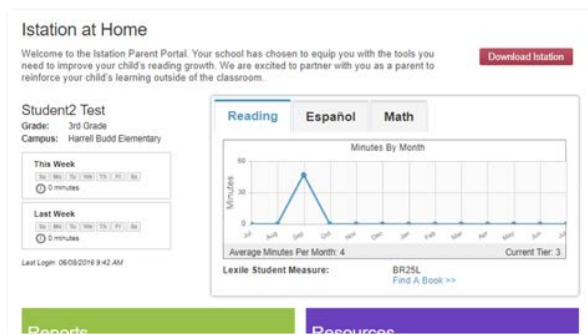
Istation at Home

Welcome to the Istation Parent Portal. Your school has chosen to equip you with the tools you need to improve your child's reading growth. We are excited to partner with you as a parent to reinforce your child's learning outside of the classroom.

Download Istation

Student2 Test
Grade: 3rd Grade
Campus: Harrell Budd Elementary

This Week
Su Mo Tu We Th Fr Sa
0 minutes

Last Week
Su Mo Tu We Th Fr Sa
0 minutes

Last Login: 06/08/2016 9:42 AM

Reading Español Math

Minutes By Month

60
40
20
0

Minutes

Jul Aug Sep Oct Nov Dec Jan Feb Mar Apr May Jun

Average Minutes Per Month: 4
Current Tier: 3

Lexile Student Measure: BR25L
Find A Book >>

Reports

Resources